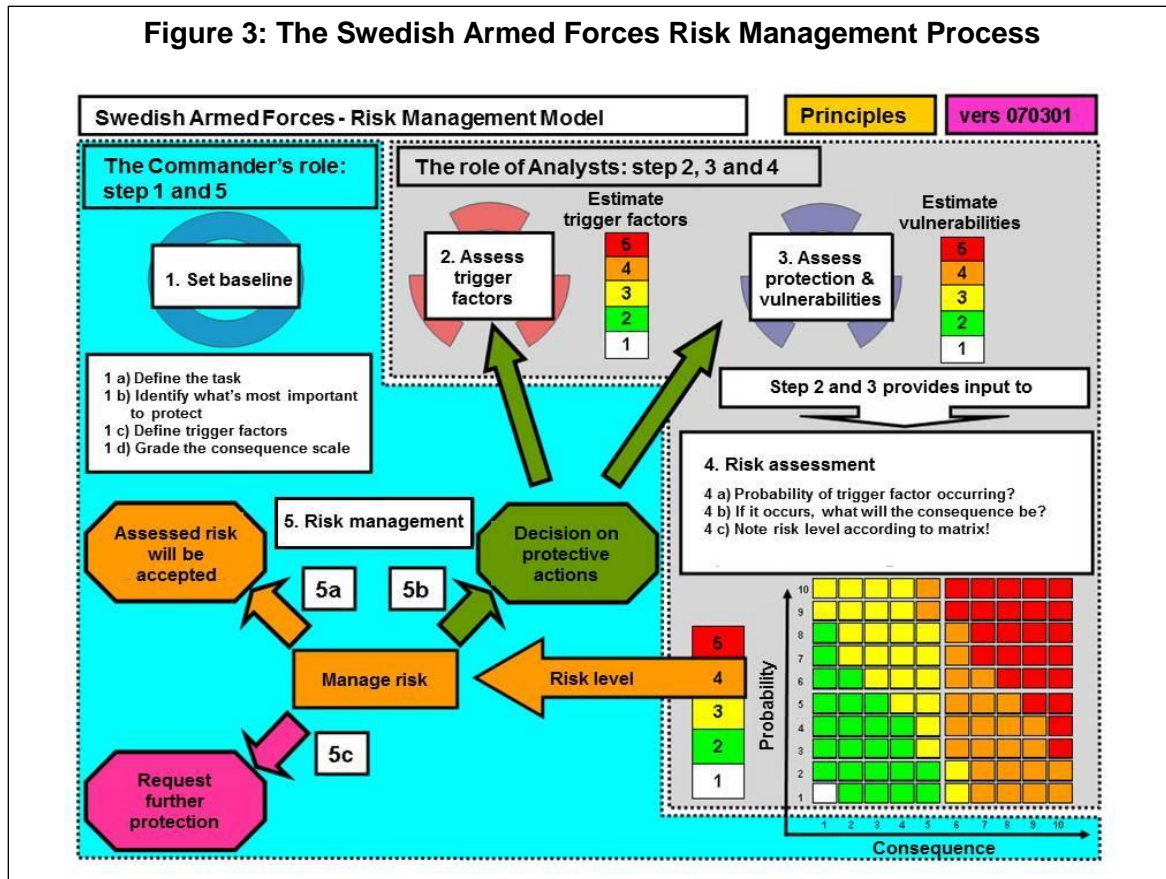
Figure 3: The Swedish Armed Forces Risk Management Process

Swedish Armed Forces - Risk Management Model

Principles

vers 070301

The Commander's role: step 1 and 5

The role of Analysts: step 2, 3 and 4

Estimate trigger factors

Estimate vulnerabilities

1. Set baseline

2. Assess trigger factors

5
4
3
2
1

3. Assess protection & vulnerabilities

5
4
3
2
1

1 a) Define the task
1 b) Identify what's most important to protect
1 c) Define trigger factors
1 d) Grade the consequence scale

Step 2 and 3 provides input to

4. Risk assessment

4 a) Probability of trigger factor occurring?
4 b) If it occurs, what will the consequence be?
4 c) Note risk level according to matrix!

5. Risk management

Assessed risk will be accepted

Decision on protective actions

5a

5b

Manage risk

Risk level

5
4
3
2
1

5c

Request further protection

Probability

10
9
8
7
6
5
4
3
2
1

1 2 3 4 5 6 7 8 9 10

Consequence